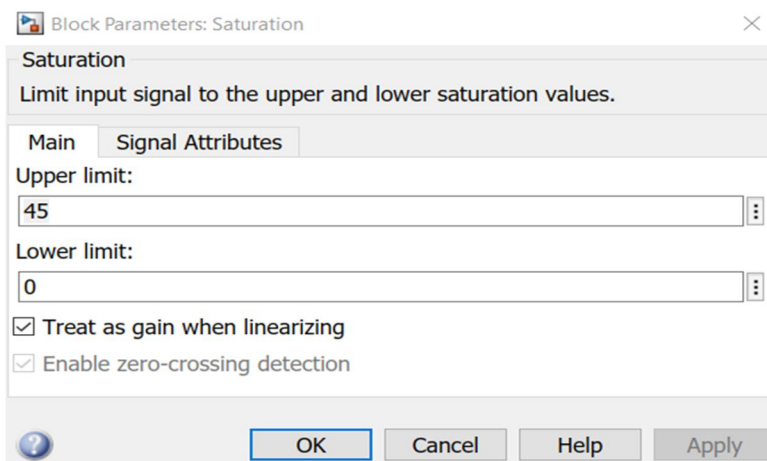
Block Parameters: Saturation

Saturation

Limit input signal to the upper and lower saturation values.

Main | Signal Attributes

Upper limit:

45

Lower limit:

0

Treat as gain when linearizing

Enable zero-crossing detection

OK | Cancel | Help | Apply